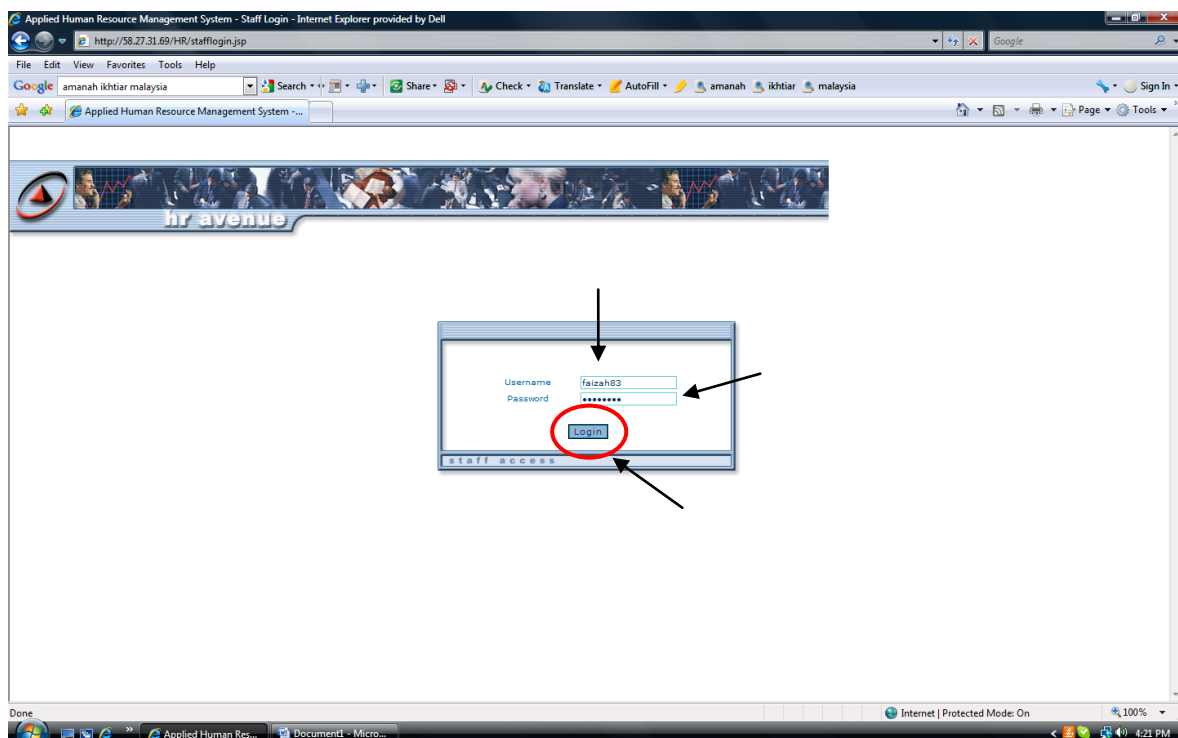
Applied Human Resource Management System - Staff Login - Internet Explorer provided by Dell

http://58.27.31.69/HR/stafflogin.jsp

Google

File Edit View Favorites Tools Help

Google amanah ikhtiar malaysia Search Share Check Translate AutoFill amanah ikhtiar malaysia Sign In

Applied Human Resource Management System -...

Page Tools

hr avenue

Username faizah83
Password ••••••••

Login

staff access

Done

Internet | Protected Mode: On 100%

Applied Human Res... Document1 - Micro... 4:21 PM